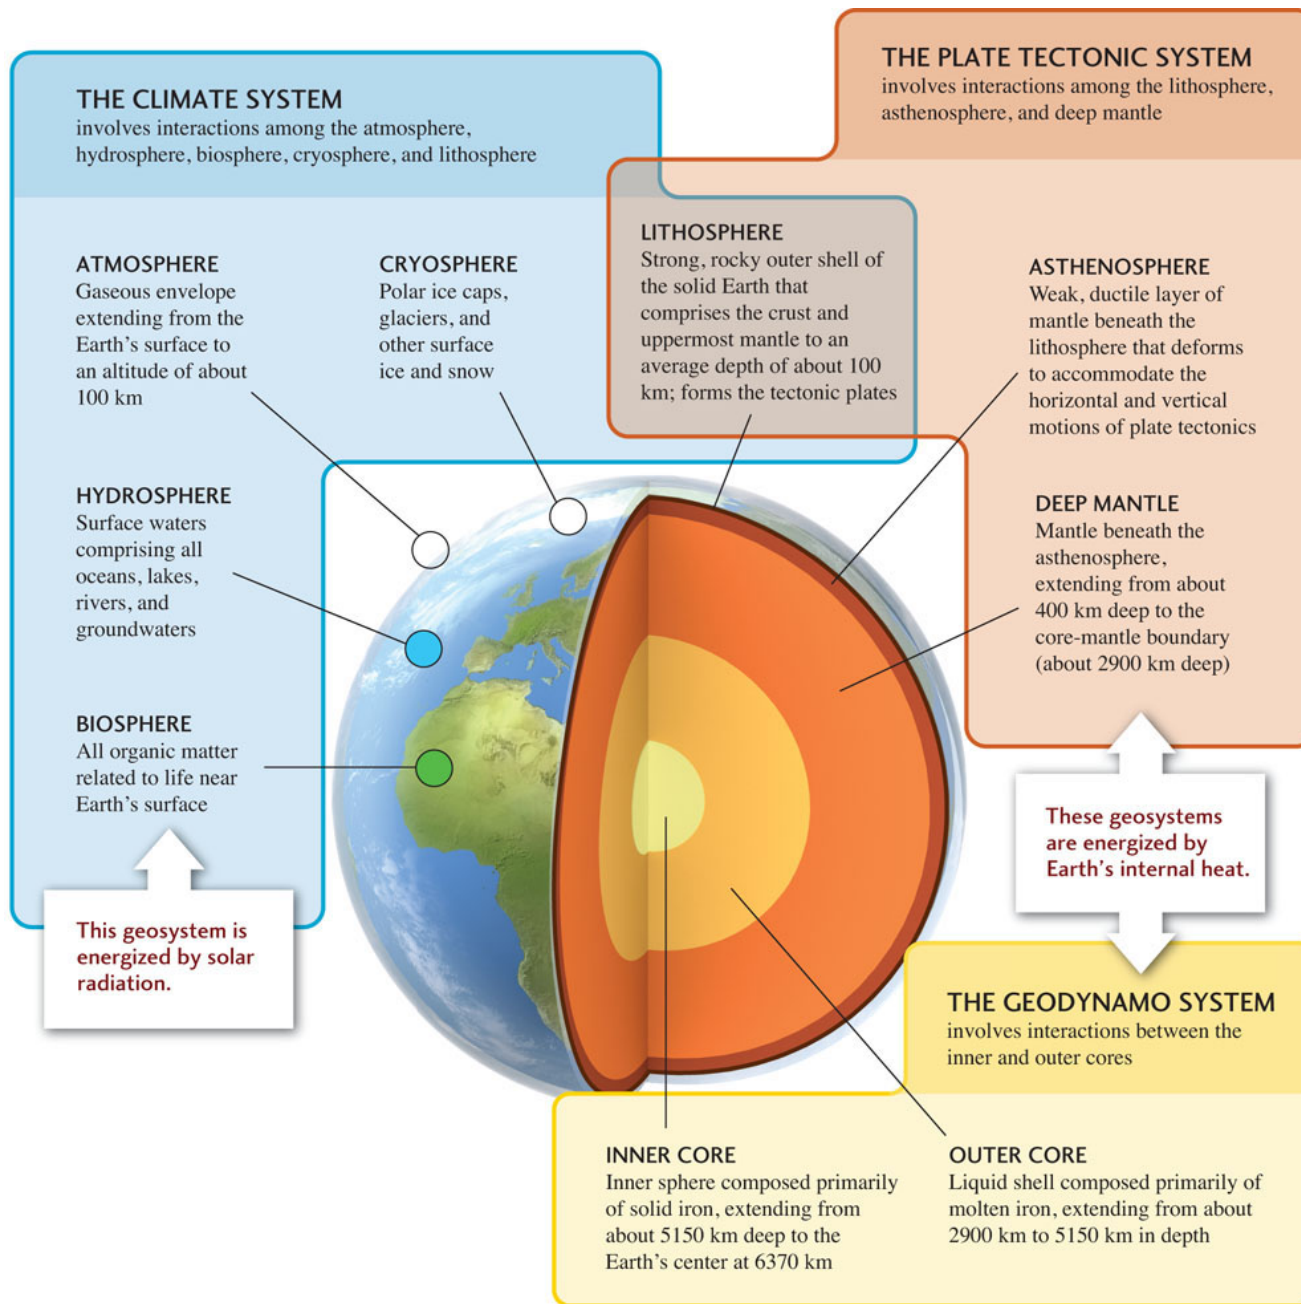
THE PLATE TECTONIC SYSTEM
involves interactions among the lithosphere, asthenosphere, and deep mantle

THE CLIMATE SYSTEM
involves interactions among the atmosphere, hydrosphere, biosphere, cryosphere, and lithosphere

ATMOSPHERE
Gaseous envelope extending from the Earth's surface to an altitude of about 100 km

CRYOSPHERE
Polar ice caps, glaciers, and other surface ice and snow

LITHOSPHERE
Strong, rocky outer shell of the solid Earth that comprises the crust and uppermost mantle to an average depth of about 100 km; forms the tectonic plates

ASTHENOSPHERE
Weak, ductile layer of mantle beneath the lithosphere that deforms to accommodate the horizontal and vertical motions of plate tectonics

HYDROSPHERE
Surface waters comprising all oceans, lakes, rivers, and groundwaters

DEEP MANTLE
Mantle beneath the asthenosphere, extending from about 400 km deep to the core-mantle boundary (about 2900 km deep)

BIOSPHERE
All organic matter related to life near Earth's surface

These geosystems are energized by Earth's internal heat.

This geosystem is energized by solar radiation.

THE GEODYNAMO SYSTEM
involves interactions between the inner and outer cores

INNER CORE
Inner sphere composed primarily of solid iron, extending from about 5150 km deep to the Earth's center at 6370 km

OUTER CORE
Liquid shell composed primarily of molten iron, extending from about 2900 km to 5150 km in depth